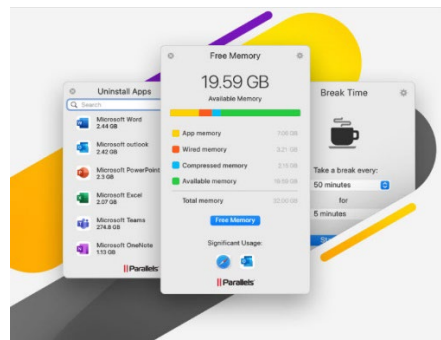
Uninstall Apps

Search

Microsoft Word
2.44 GB

Microsoft outlook
2.42 GB

Microsoft PowerPoint
2.3 GB

Microsoft Excel
2.07 GB

Microsoft Teams
274.8 GB

Microsoft OneNote
1.13 GB

||Parallels

Free Memory

19.59 GB

Available Memory

App memory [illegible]

Wired memory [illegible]

Compressed memory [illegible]

Available memory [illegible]

Total memory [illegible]

Free Memory

Significant Usage:

||Parallels

Break Time

Take a break every:

50 minutes

for

5 minutes